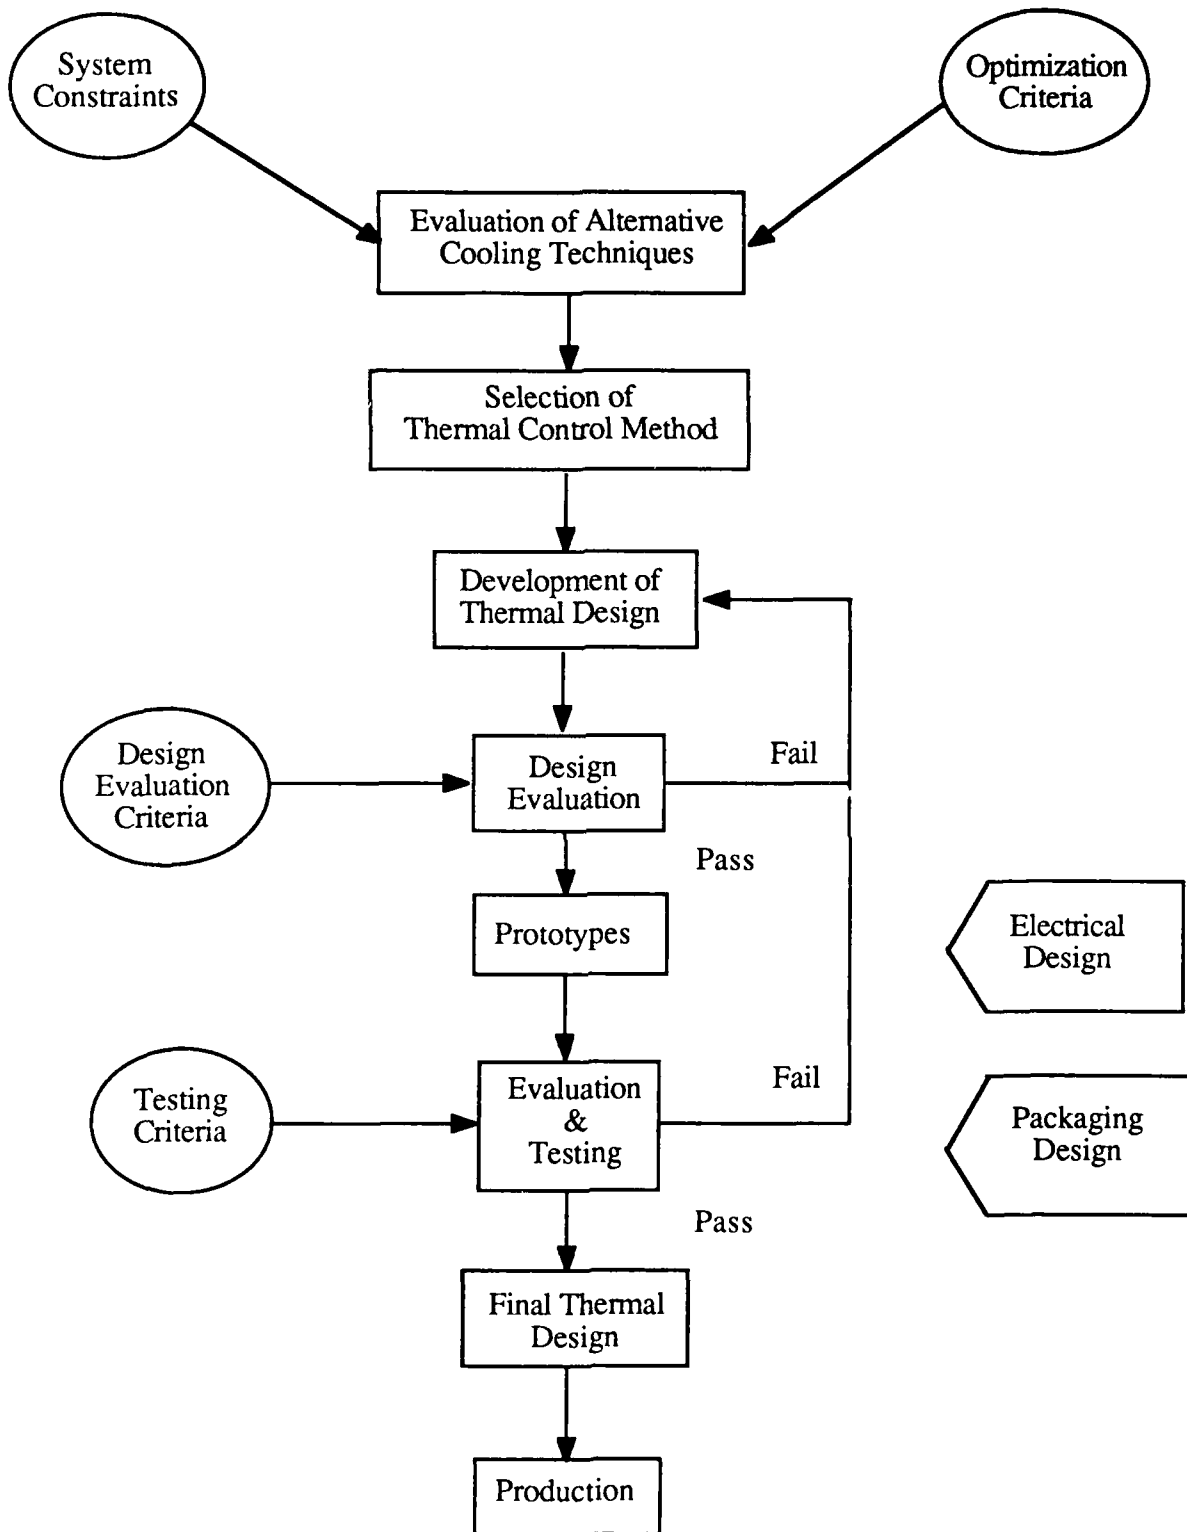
System Constraints

Optimization Criteria

Evaluation of Alternative Cooling Techniques

Selection of Thermal Control Method

Development of Thermal Design

Design Evaluation Criteria

Design Evaluation

Fail

Pass

Prototypes

Electrical Design

Testing Criteria

Evaluation & Testing

Fail

Packaging Design

Pass

Final Thermal Design

Production